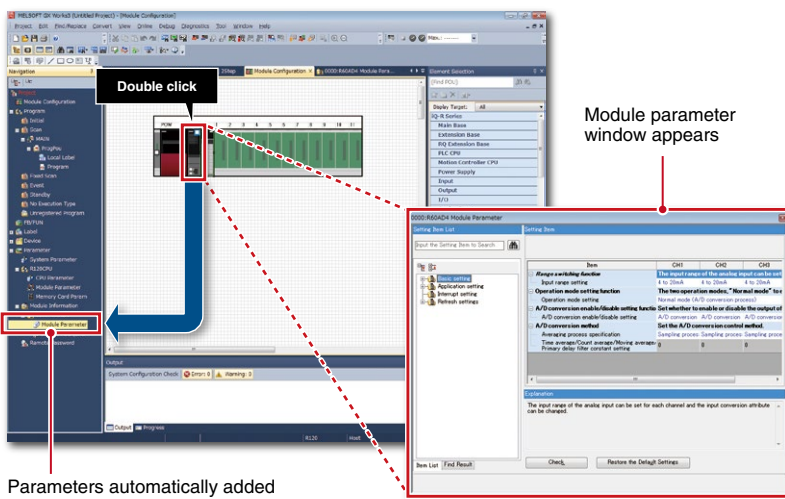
MELSOFT GX Works3 (Untitled Project) - [Module Configuration]

Project Edit Find/Replace Convert View Online Debug Diagnostics Tool Window Help

Navigation

Module Configuration
Program
Initial
Scan
MAIN
ProgPou
Local Label
Program
Fixed Scan
Event
Standby
No Execution Type
Unregistered Program
FB/FUN
Label
Device
Parameter
System Parameter
R120CPU
CPU Parameter
Module Parameter
Memory Card Param
Module Information
Module Parameter
Remote Password

Double click

Module Configuration

0000:R60AD4 Module Para...

POW

Element Selection

Display Target: All

iQ-R Series
Main Base
Extension Base
RQ Extension Base
PLC CPU
Motion Controller CPU
Power Supply
Input
Output
I/O

Output

System Configuration Check Error: 0 Warning: 0

Output Progress

R120 Host

Module parameter window appears

0000:R60AD4 Module Parameter

Setting Item List

Input the Setting Item to Search

Basic setting
Application setting
Interrupt setting
Refresh settings

Setting Item

| Item | CH1 | CH2 | CH3 |
|---|---|---|---|
| Range switching function | The input range of the analog input can be set | | |
| Input range setting | 4 to 20mA | 4 to 20mA | 4 to 20mA |
| Operation mode setting function | The two operation modes, "Normal mode" to | | |
| Operation mode setting | Normal mode (A/D conversion process) | | |
| A/D conversion enable/disable setting function | Set whether to enable or disable the output of | | |
| A/D conversion enable/disable setting | A/D conversion | A/D conversion | A/D conversion |
| A/D conversion method | Set the A/D conversion control method. | | |
| Averaging process specification | Sampling proces | Sampling proces | Sampling proce |
| Time average/Count average/Moving average/Primary delay filter constant setting | 0 | 0 | 0 |

Explanation

The input range of the analog input can be set for each channel and the input conversion attribute can be changed.

Item List Find Result

Check Restore the Default Settings

Parameters automatically added